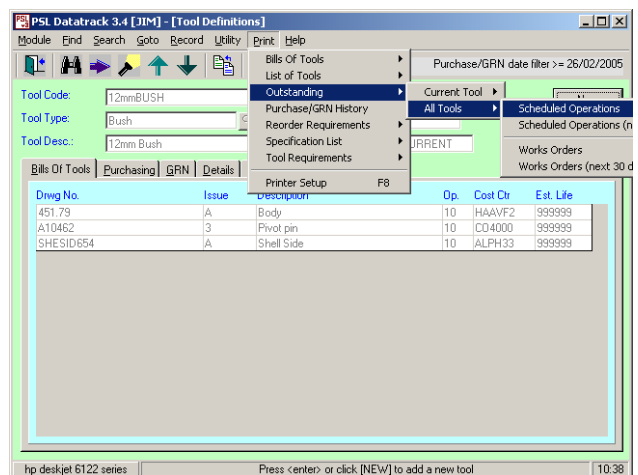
PSL Datatrack 3.4 [JIM] - [Tool Definitions]

Module Find Search Goto Record Utility Print Help

Purchase/GRN date filter >= 26/02/2005

Tool Code: 12mmBUSH

Tool Type: Bush

Tool Desc.: 12mm Bush

URRENT

Bills Of Tools | Purchasing | GRN | Details

| Drwg No. | Issue | Description | Op. | Cost Ctr | Est. Life |
|---|---|---|---|---|---|
| 451.79 | A | Body | 10 | HAAVF2 | 999999 |
| A10462 | 3 | Pivot pin | 10 | CO4000 | 999999 |
| SHESID654 | A | Shell Side | 10 | ALPH33 | 999999 |

Bills Of Tools
List of Tools
Outstanding
Purchase/GRN History
Reorder Requirements
Specification List
Tool Requirements
Printer Setup F8

Current Tool
All Tools

Scheduled Operations
Scheduled Operations (n
Works Orders
Works Orders (next 30 d

hp deskjet 6122 series | Press <enter> or click [NEW] to add a new tool | 10:38